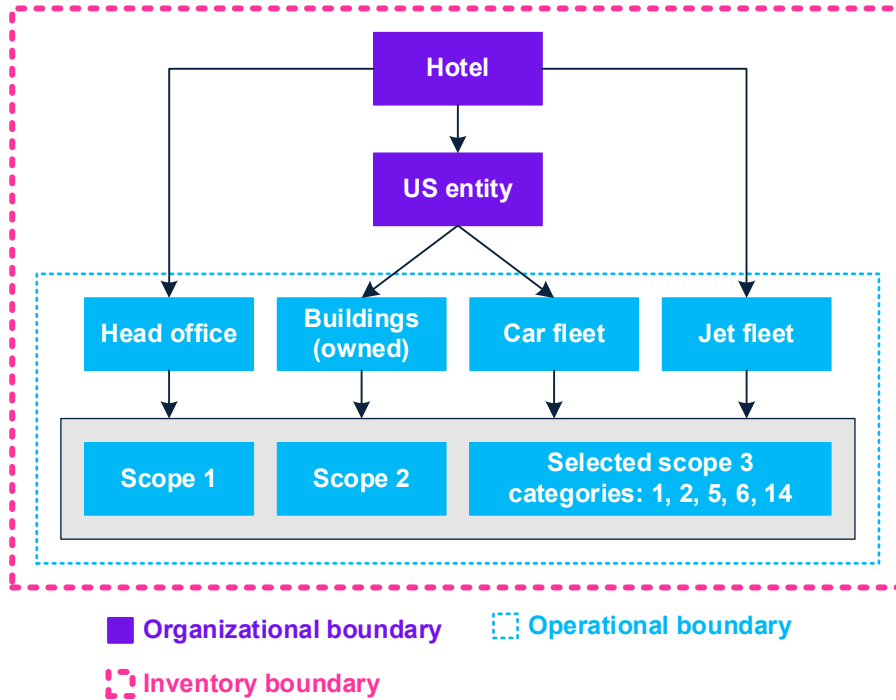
Hotel

US entity

Head office

Buildings (owned)

Car fleet

Jet fleet

Scope 1

Scope 2

Selected scope 3 categories: 1, 2, 5, 6, 14

Organizational boundary

Operational boundary

Inventory boundary